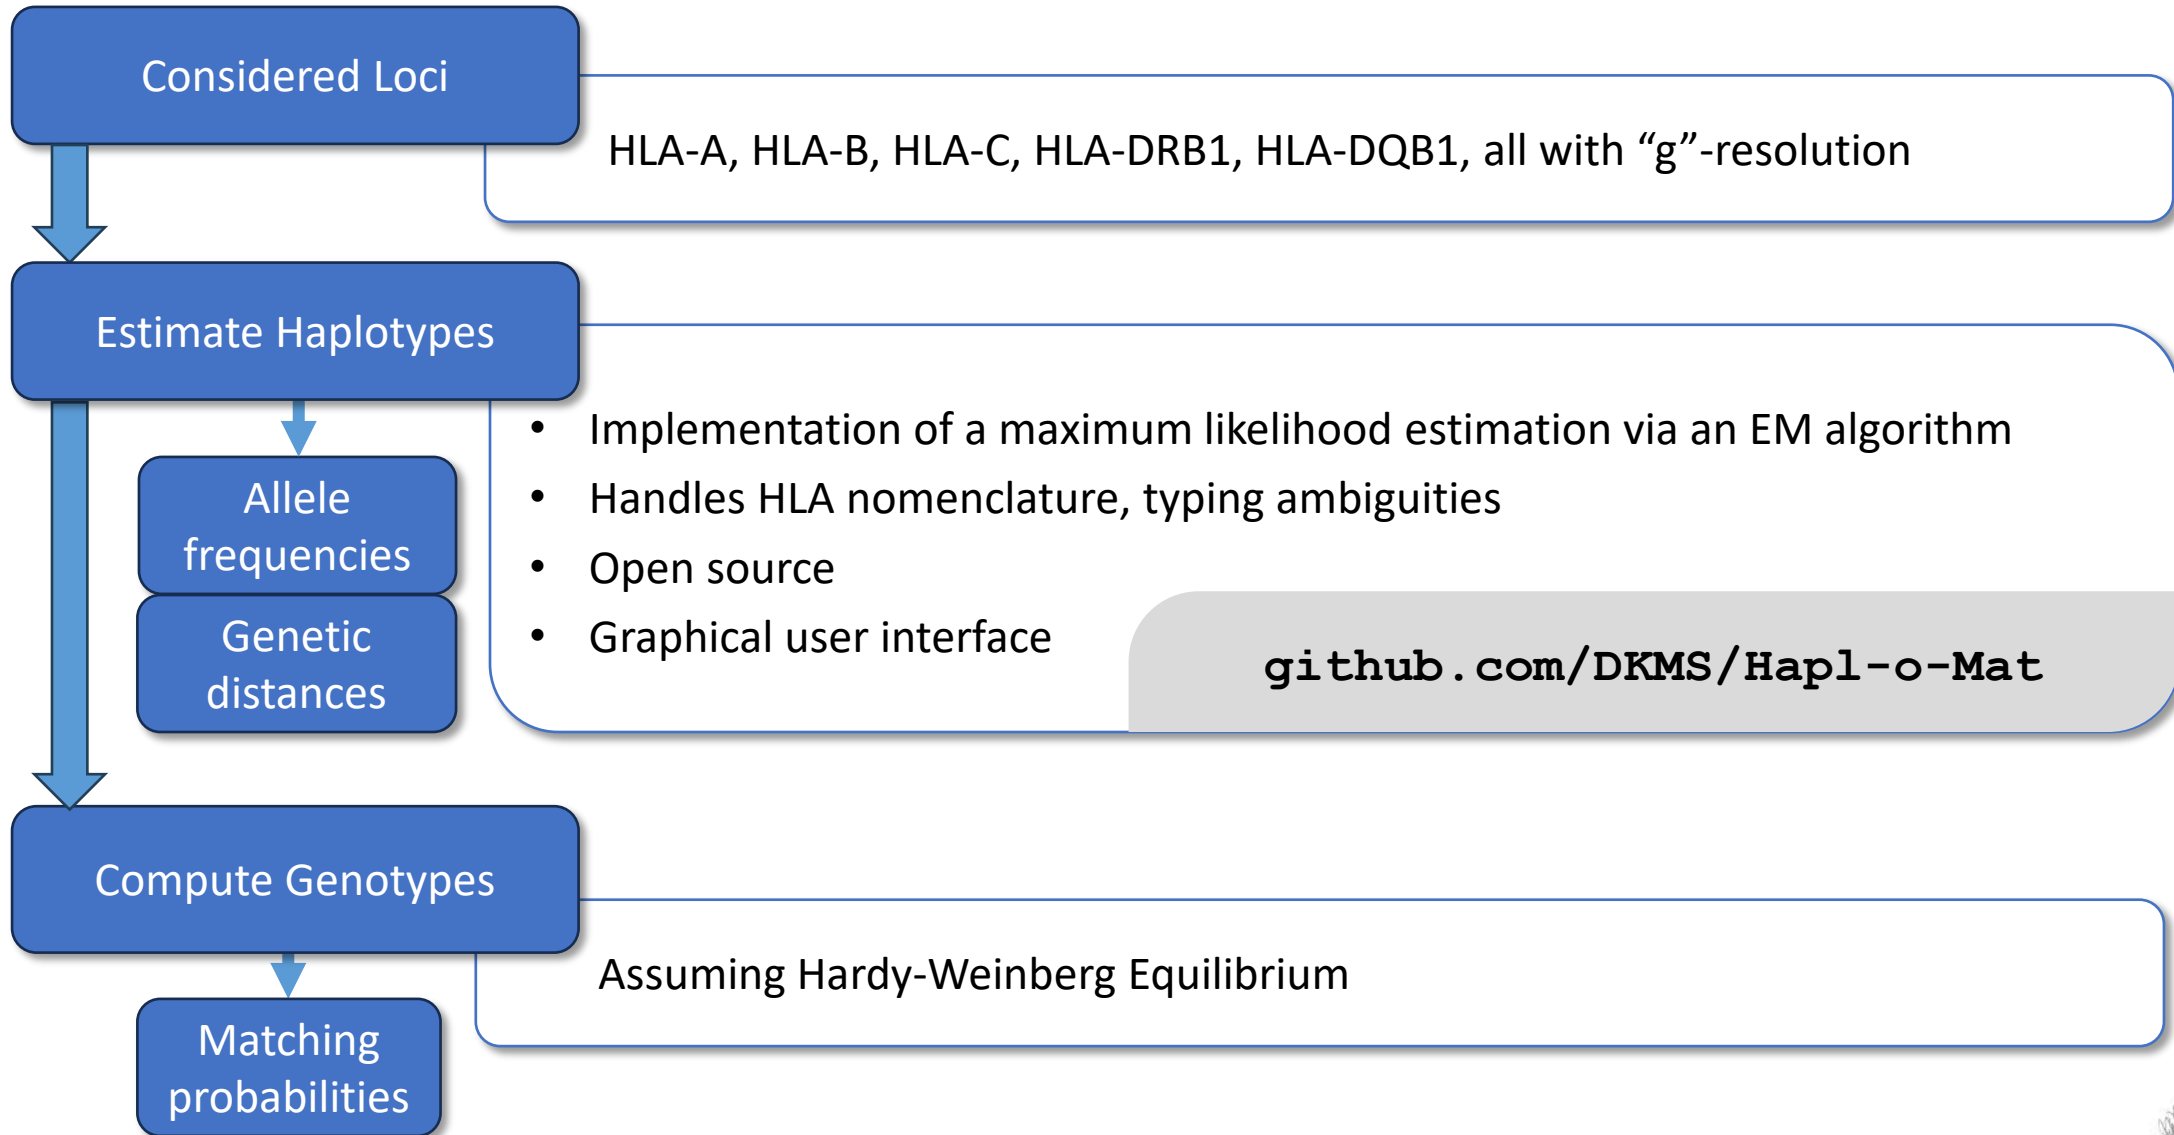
Considered Loci

HLA-A, HLA-B, HLA-C, HLA-DRB1, HLA-DQB1, all with “g”-resolution

Estimate Haplotypes

Allele frequencies

Genetic distances

• Implementation of a maximum likelihood estimation via an EM algorithm
• Handles HLA nomenclature, typing ambiguities
• Open source
• Graphical user interface

github.com/DKMS/Hapl-o-Mat

Compute Genotypes

Matching probabilities

Assuming Hardy-Weinberg Equilibrium